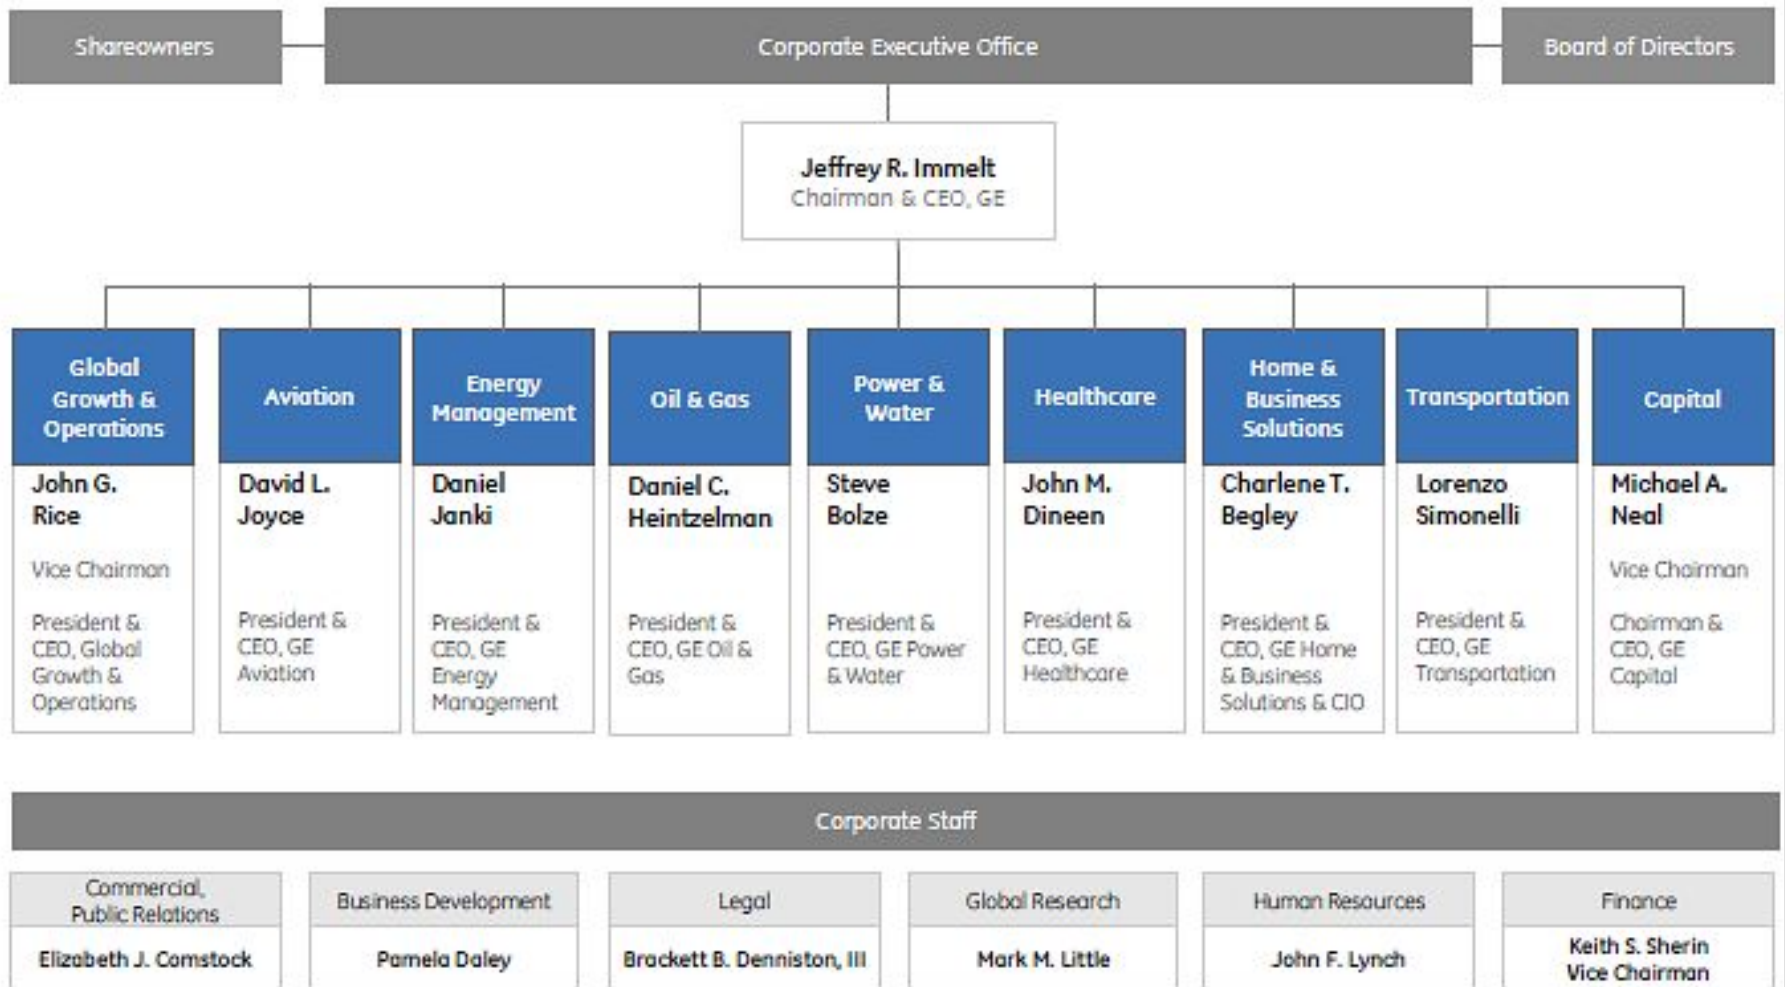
Shareowners

Corporate Executive Office

Board of Directors

Jeffrey R. Immelt
Chairman & CEO, GE

Global Growth & Operations
John G. Rice
Vice Chairman
President & CEO, Global Growth & Operations

Aviation
David L. Joyce
President & CEO, GE Aviation

Energy Management
Daniel Janki
President & CEO, GE Energy Management

Oil & Gas
Daniel C. Heintzelman
President & CEO, GE Oil & Gas

Power & Water
Steve Bolze
President & CEO, GE Power & Water

Healthcare
John M. Dineen
President & CEO, GE Healthcare

Home & Business Solutions
Charlene T. Begley
President & CEO, GE Home & Business Solutions & CIO

Transportation
Lorenzo Simonelli
President & CEO, GE Transportation

Capital
Michael A. Neal
Vice Chairman
Chairman & CEO, GE Capital

Corporate Staff

Commercial, Public Relations
Elizabeth J. Comstock

Business Development
Pamela Daley

Legal
Brackett B. Denniston, III

Global Research
Mark M. Little

Human Resources
John F. Lynch

Finance
Keith S. Sherin
Vice Chairman